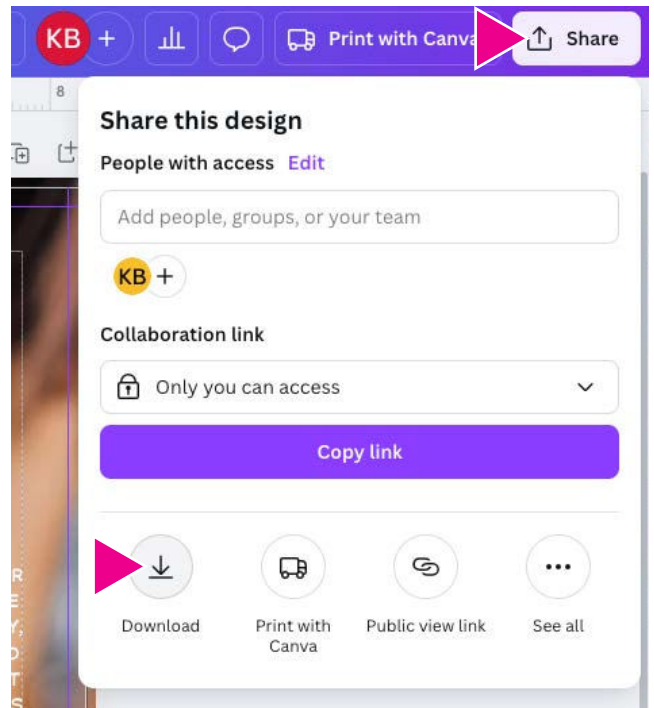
KB + Print with Canva Share

8

Share this design

People with access Edit

Add people, groups, or your team

KB +

Collaboration link

Only you can access

Copy link

Download

Print with Canva

Public view link

See all

R
E
Y,
D
T
S